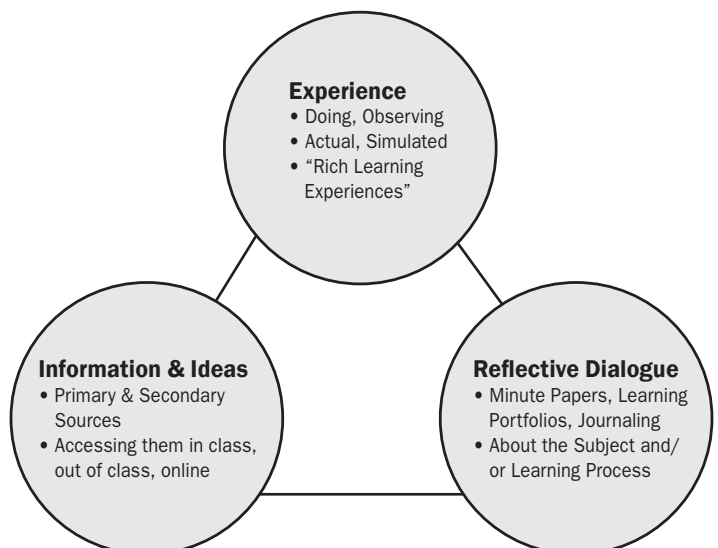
Experience
• Doing, Observing
• Actual, Simulated
• "Rich Learning Experiences"

Information & Ideas
• Primary & Secondary Sources
• Accessing them in class, out of class, online

Reflective Dialogue
• Minute Papers, Learning Portfolios, Journaling
• About the Subject and/ or Learning Process